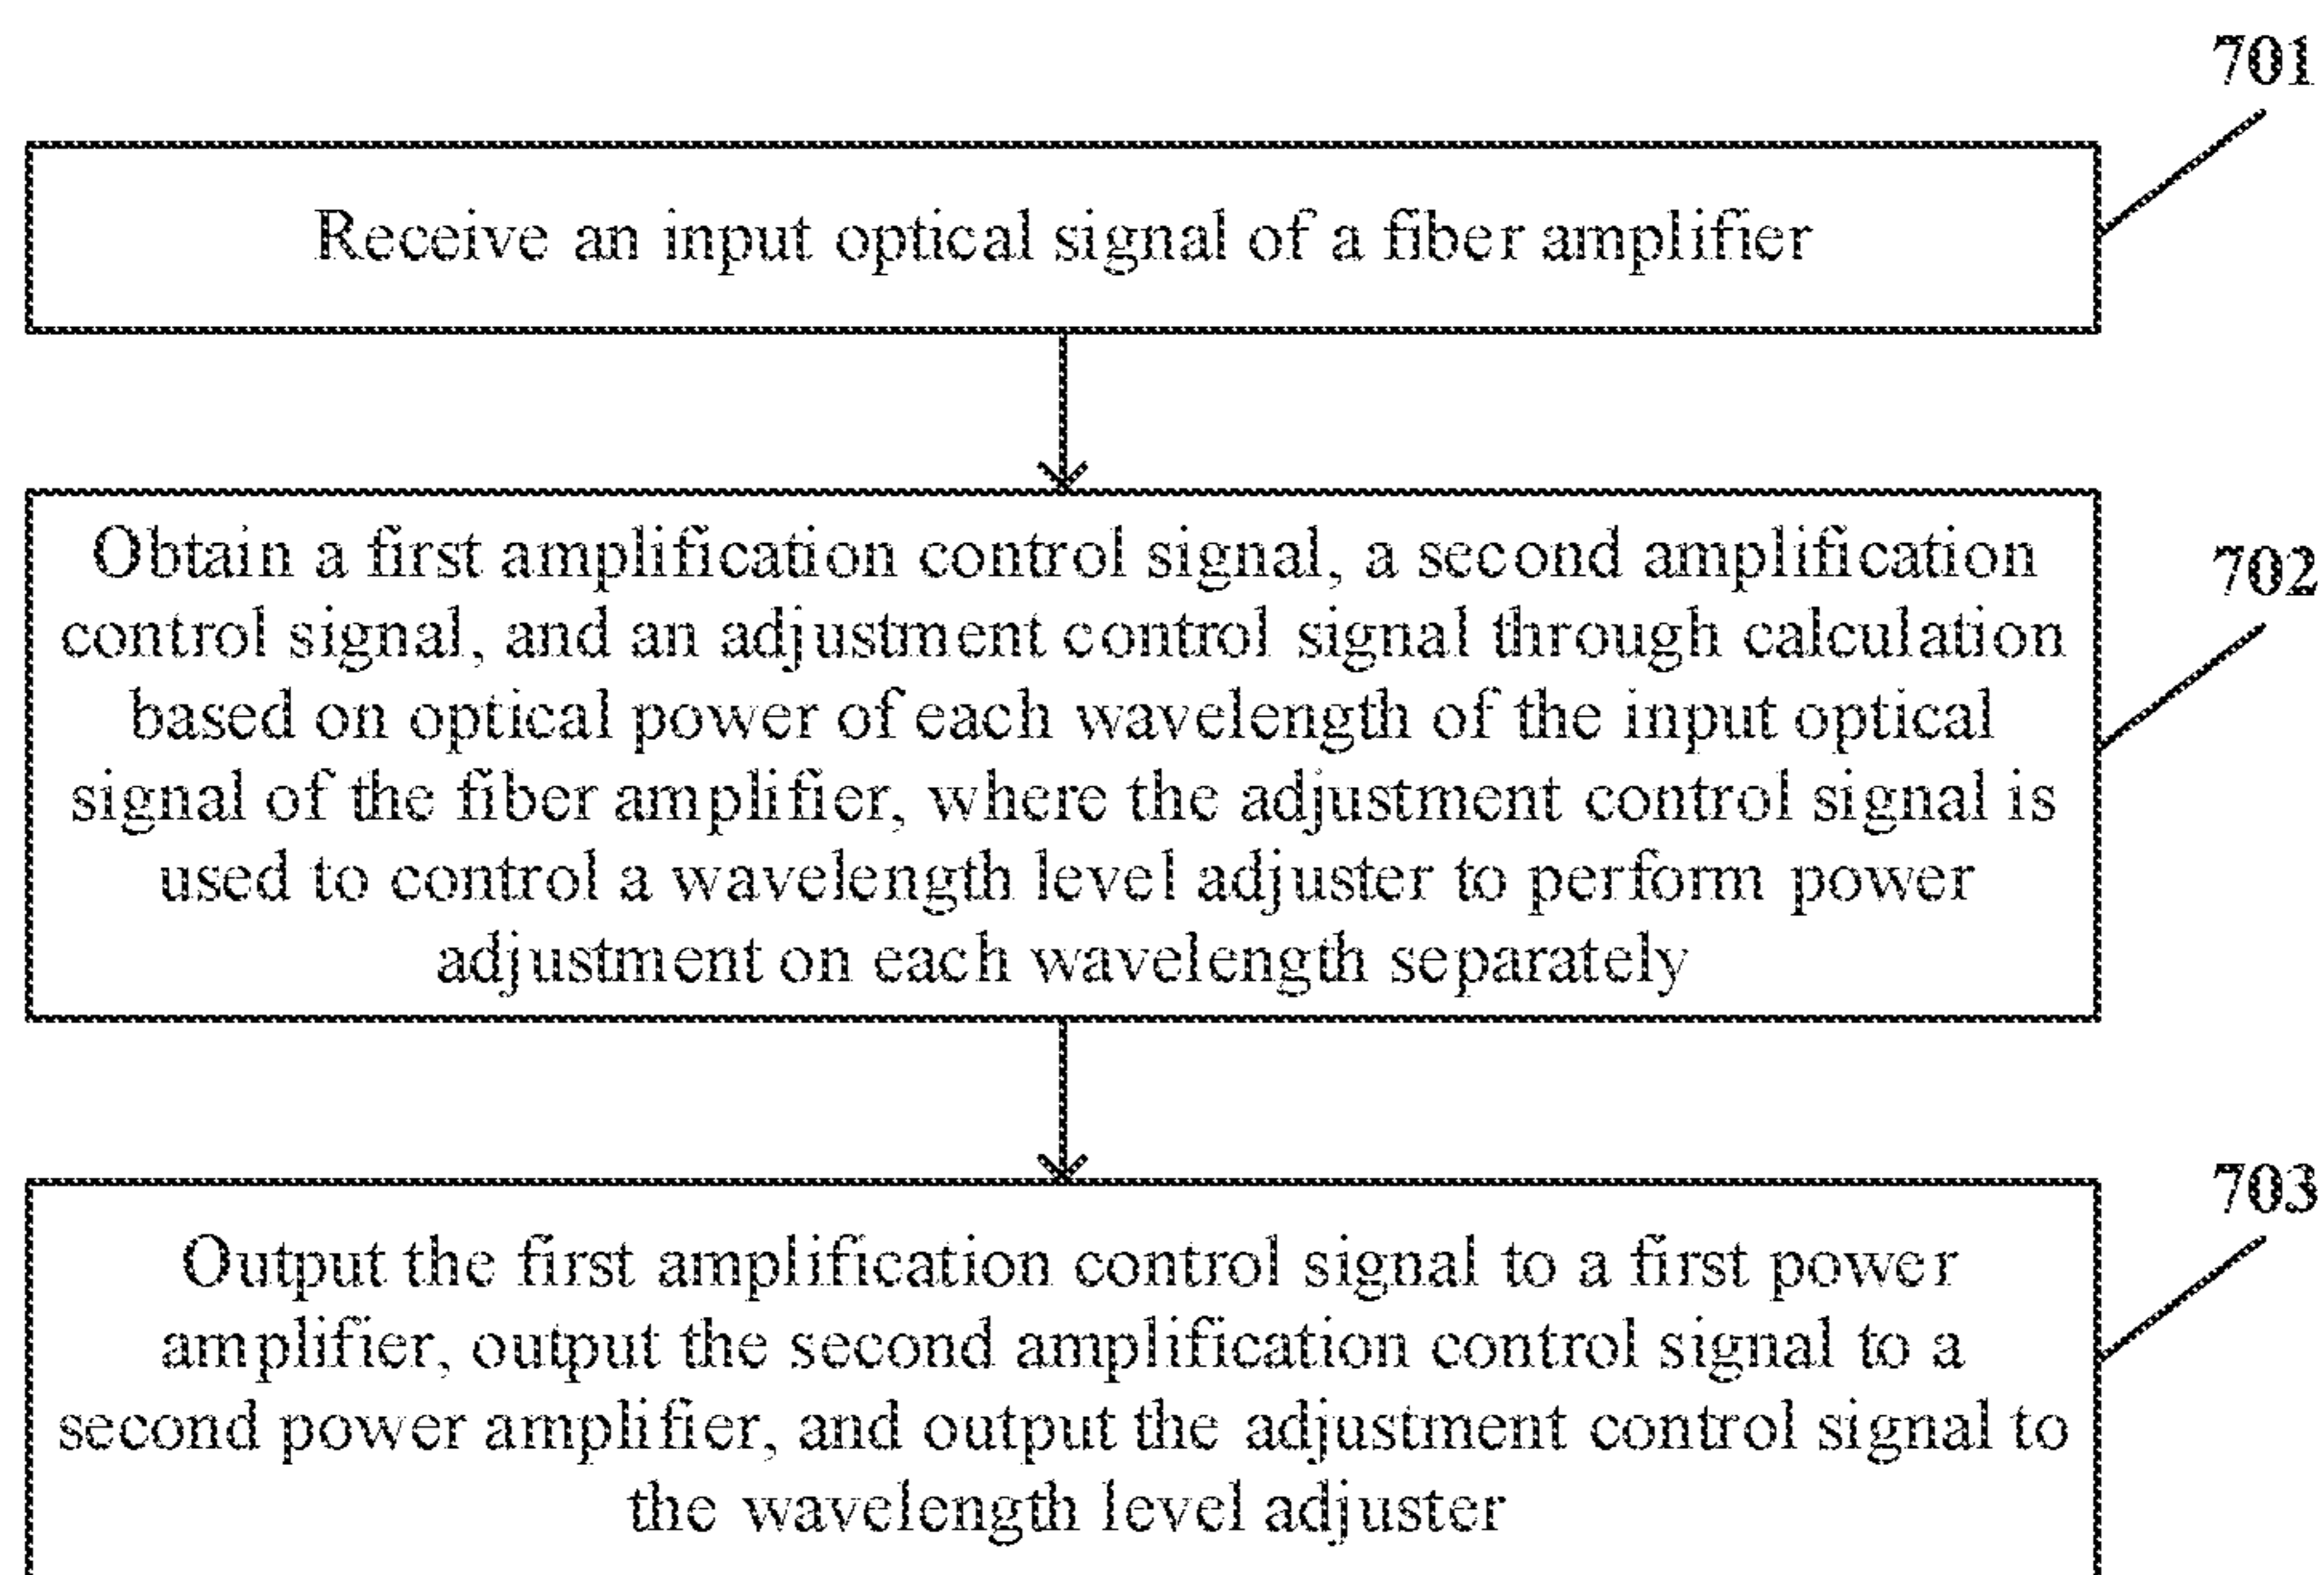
701

Receive an input optical signal of a fiber amplifier

Obtain a first amplification control signal, a second amplification control signal, and an adjustment control signal through calculation based on optical power of each wavelength of the input optical signal of the fiber amplifier, where the adjustment control signal is used to control a wavelength level adjuster to perform power adjustment on each wavelength separately

702

703

Output the first amplification control signal to a first power amplifier, output the second amplification control signal to a second power amplifier, and output the adjustment control signal to the wavelength level adjuster